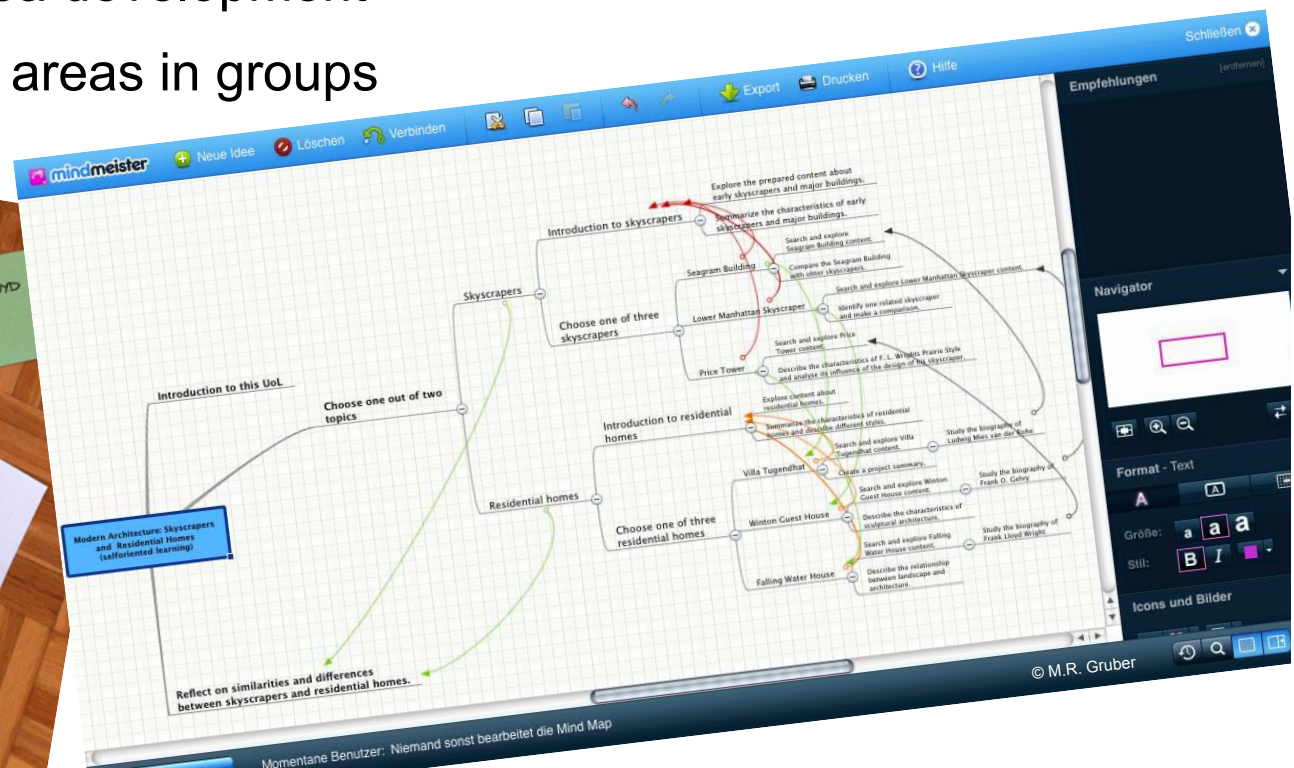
areas in groups

Schließen

mindmeister Neue Idee Löschen Verbinden Export Drucken Hilfe

Empfehlungen [entfernen]

Navigator

Format - Text

Größe: a a a

Stil: B I

Icons und Bilder

Modern Architecture: Skyscrapers and Residential Homes (selforiented learning)

Introduction to this UoL

Choose one out of two topics

Skyscrapers

Introduction to skyscrapers

Explore the prepared content about early skyscrapers and major buildings.

Summarize the characteristics of early skyscrapers and major buildings.

Choose one of three skyscrapers

Seagram Building

Search and explore Seagram Building content.

Compare the Seagram Building with other skyscrapers.

Lower Manhattan Skyscraper

Search and explore Lower Manhattan Skyscraper content

Identify one related skyscraper and make a comparison.

Price Tower

Search and explore Price Tower content.

Describe the characteristics of F. L. Wrights Prairie Style and analyse its influence of the design of his skyscraper.

Residential homes

Introduction to residential homes

Explore content about residential homes.

Summarize the characteristics of residential homes and describe different styles.

Choose one of three residential homes

Villa Tugendhat

Search and explore Villa Tugendhat content.

Study the biography of Ludwig Mies van der Rohe

Create a project summary.

Winton Guest House

Search and explore Winton Guest House content.

Study the biography of Frank O. Gehry

Describe the characteristics of sculptural architecture.

Falling Water House

Search and explore Falling Water House content.

Study the biography of Frank Lloyd Wright

Describe the relationship between landscape and architecture.

Reflect on similarities and differences between skyscrapers and residential homes.

© M.R. Gruber

Momentane Benutzer: Niemand sonst bearbeitet die Mind Map